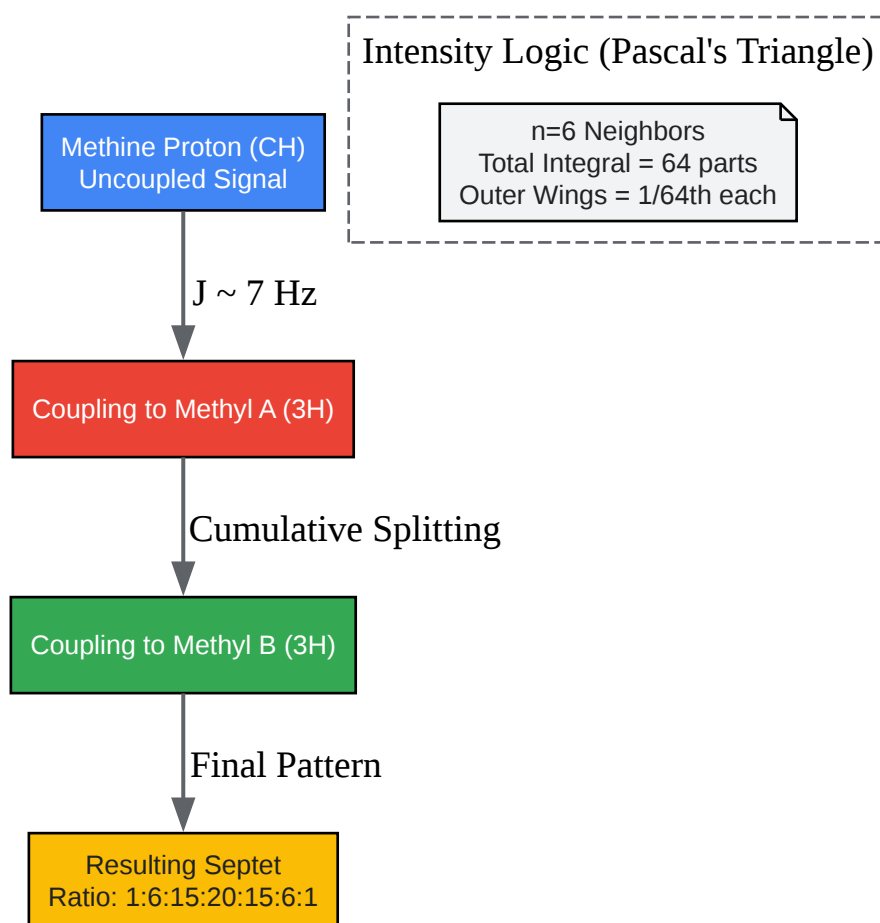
Intensity Logic (Pascal's Triangle)

n=6 Neighbors
Total Integral = 64 parts
Outer Wings = 1/64th each

Methine Proton (CH)
Uncoupled Signal

J ~ 7 Hz

Coupling to Methyl A (3H)

Cumulative Splitting

Coupling to Methyl B (3H)

Final Pattern

Resulting Septet
Ratio: 1:6:15:20:15:6:1